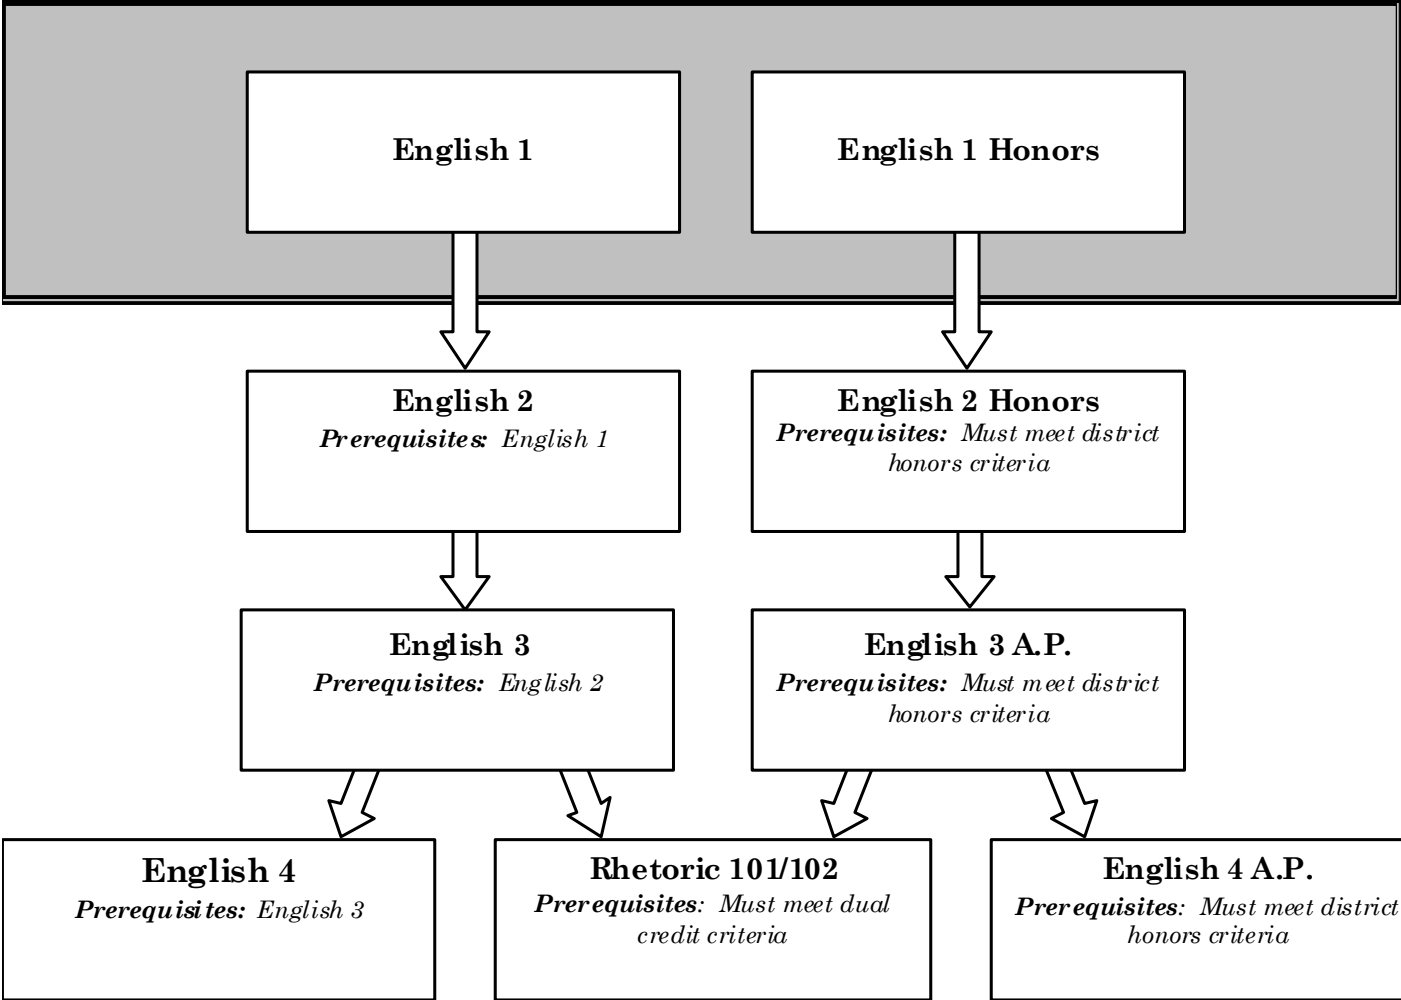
English 1

English 1 Honors

English 2
***Prerequisites:*** *English 1*

English 2 Honors
***Prerequisites:*** *Must meet district honors criteria*

English 3
***Prerequisites:*** *English 2*

English 3 A.P.
***Prerequisites:*** *Must meet district honors criteria*

English 4
***Prerequisites:*** *English 3*

Rhetoric 101/102
***Prerequisites****: Must meet dual credit criteria*

English 4 A.P.
***Prerequisites****: Must meet district honors criteria*